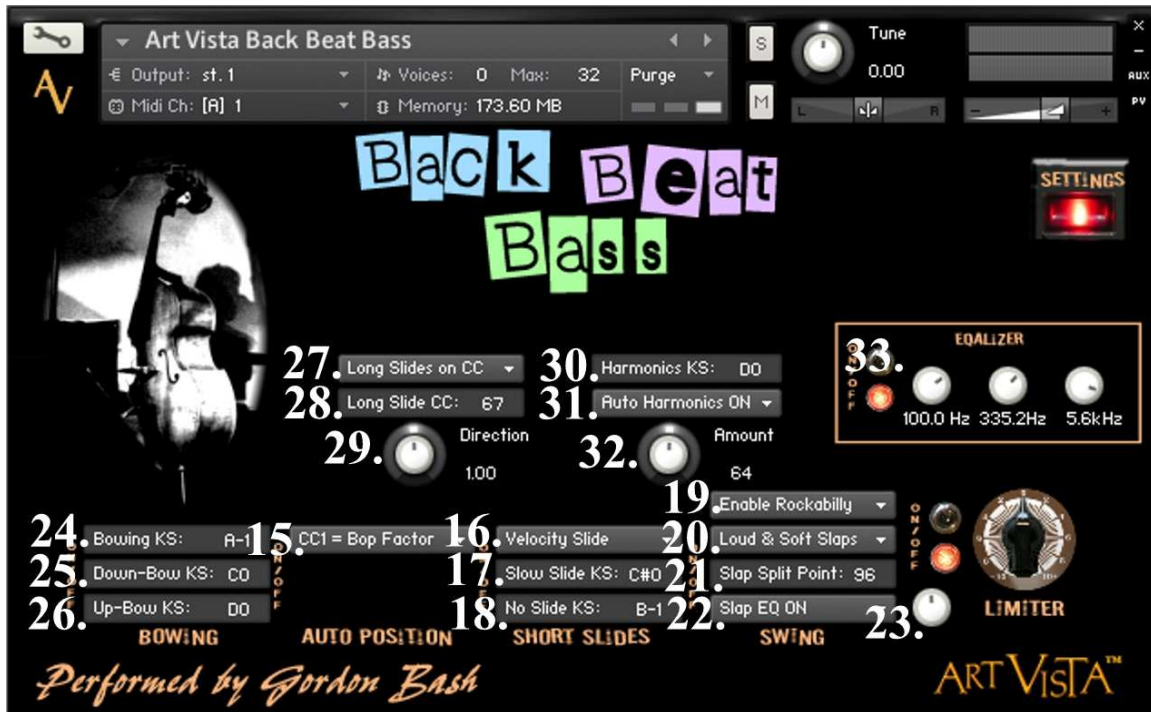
Art Vista Back Beat Bass

Output: st. 1

Voices: 0 Max: 32

Purge

Midi Ch: [A] 1

Memory: 173.60 MB

S

M

Tune

0.00

L R

AUX

PV

Back Beat Bass

SETTINGS

EQALIZER

ON/OFF

33.

100.0 Hz 335.2Hz 5.6kHz

27. Long Slides on CC

28. Long Slide CC: 67

29. Direction

1.00

30. Harmonics KS: D0

31. Auto Harmonics ON

32. Amount

64

19. Enable Rockabilly

20. Loud & Soft Slaps

21. Slap Split Point: 96

22. Slap EQ ON

23.

ON/OFF

LIMITER

24. Bowing KS: A-1

25. Down-Bow KS: C0

26. Up-Bow KS: D0

BOWING

15. CC1 = Bop Factor

AUTO POSITION

16. Velocity Slide

17. Slow Slide KS: C#0

18. No Slide KS: B-1

SHORT SLIDES

SWING

Performed by Gordon Bash

ART VISTA™